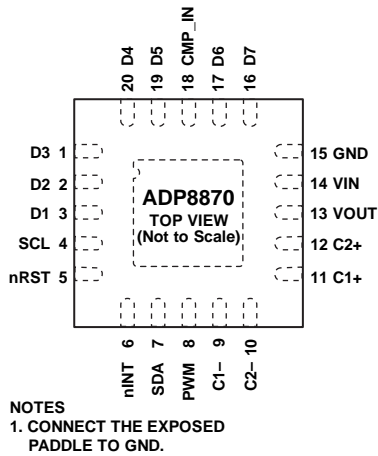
20 D4
19 D5
18 CMP_IN
17 D6
16 D7

D3 1
D2 2
D1 3
SCL 4
nRST 5

ADP8870
TOP VIEW
(Not to Scale)

15 GND
14 VIN
13 VOUT
12 C2+
11 C1+

nINT 6
SDA 7
PWM 8
C1– 9
C2– 10

NOTES
1. CONNECT THE EXPOSED PADDLE TO GND.